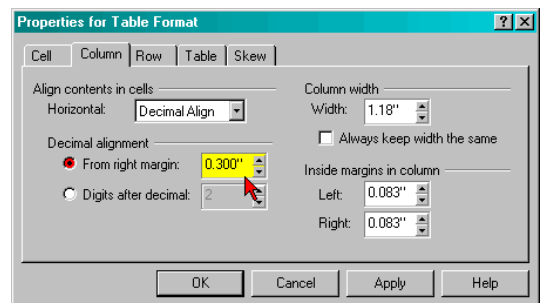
Properties for Table Format

?

X

Cell

Column

Row

Table

Skew

Align contents in cells

Horizontal:

Decimal Align

Decimal alignment

From right margin:

0.300"

Digits after decimal:

2

Column width

Width:

1.18"

Always keep width the same

Inside margins in column

Left:

0.083"

Right:

0.083"

OK

Cancel

Apply

Help